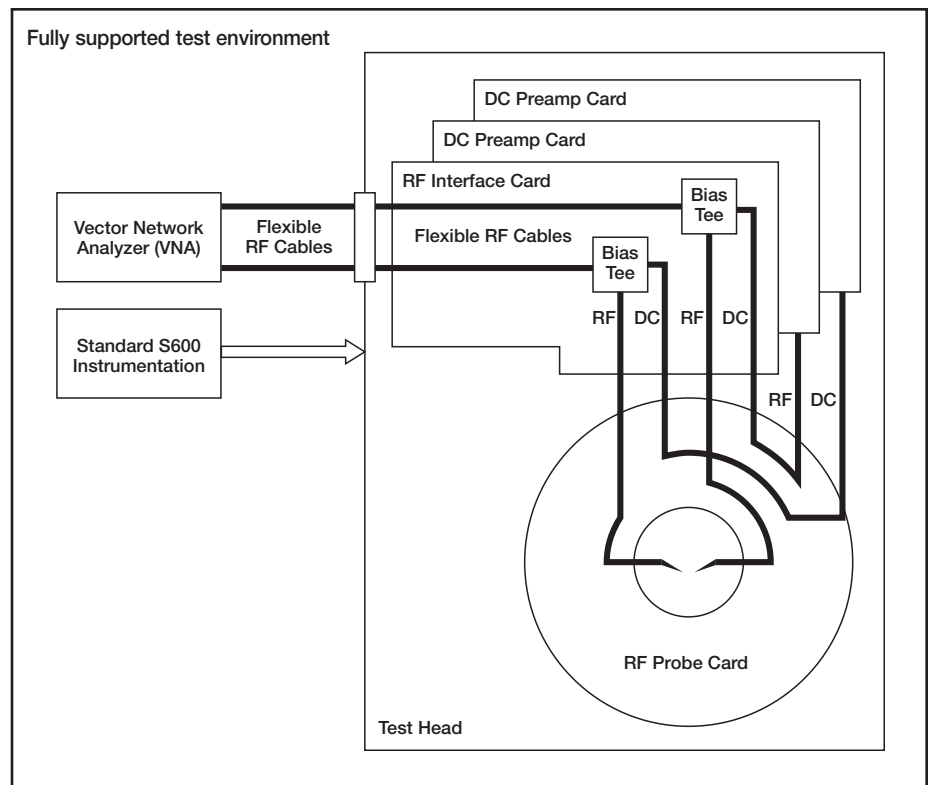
Fully supported test environment

DC Preamp Card

DC Preamp Card

RF Interface Card

Vector Network Analyzer (VNA)

Flexible RF Cables

Bias Tee

Flexible RF Cables

Bias Tee

RF DC RF DC

Standard S600 Instrumentation

RF DC

RF Probe Card

Test Head